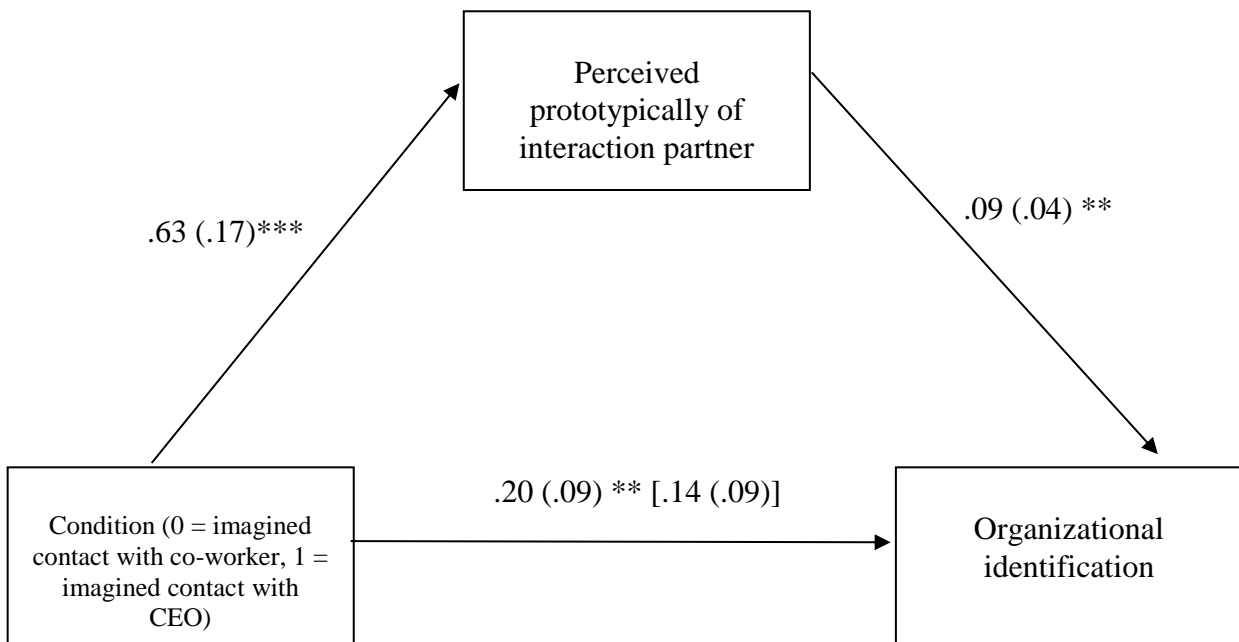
Perceived prototypically of interaction partner

.63 (.17)***

.09 (.04) **

Condition (0 = imagined contact with co-worker, 1 = imagined contact with CEO)

.20 (.09) ** [.14 (.09)]

Organizational identification